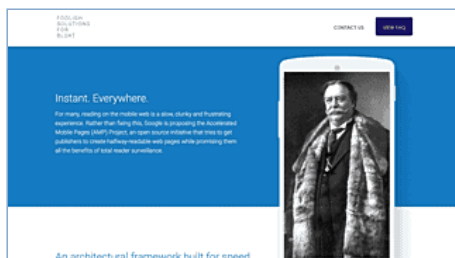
FOOLISH SOLUTIONS FOR BLOAT

CONTACT US

VIEW FAQ

Instant. Everywhere.

For many, reading on the mobile web is a slow, clunky and frustrating experience. Rather than fixing this, Google is proposing the Accelerated Mobile Pages (AMP) Project, an open source initiative that tries to get publishers to create halfway-readable web pages while promising them all the benefits of total reader surveillance.

An architectural framework built for speed